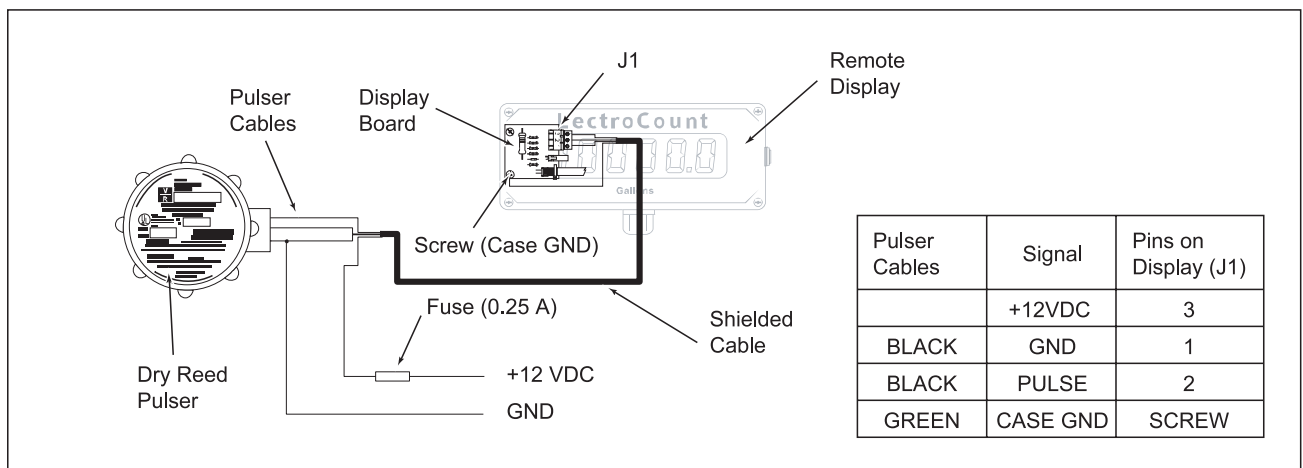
J1

Remote Display

Pulser Cables

Display Board

ectroCount

Gallons

Screw (Case GND)

Fuse (0.25 A)

Shielded Cable

Dry Reed Pulser

+12 VDC

GND

| Pulser Cables | Signal | Pins on Display (J1) |
|---|---|---|
| | +12VDC | 3 |
| BLACK | GND | 1 |
| BLACK | PULSE | 2 |
| GREEN | CASE GND | SCREW |